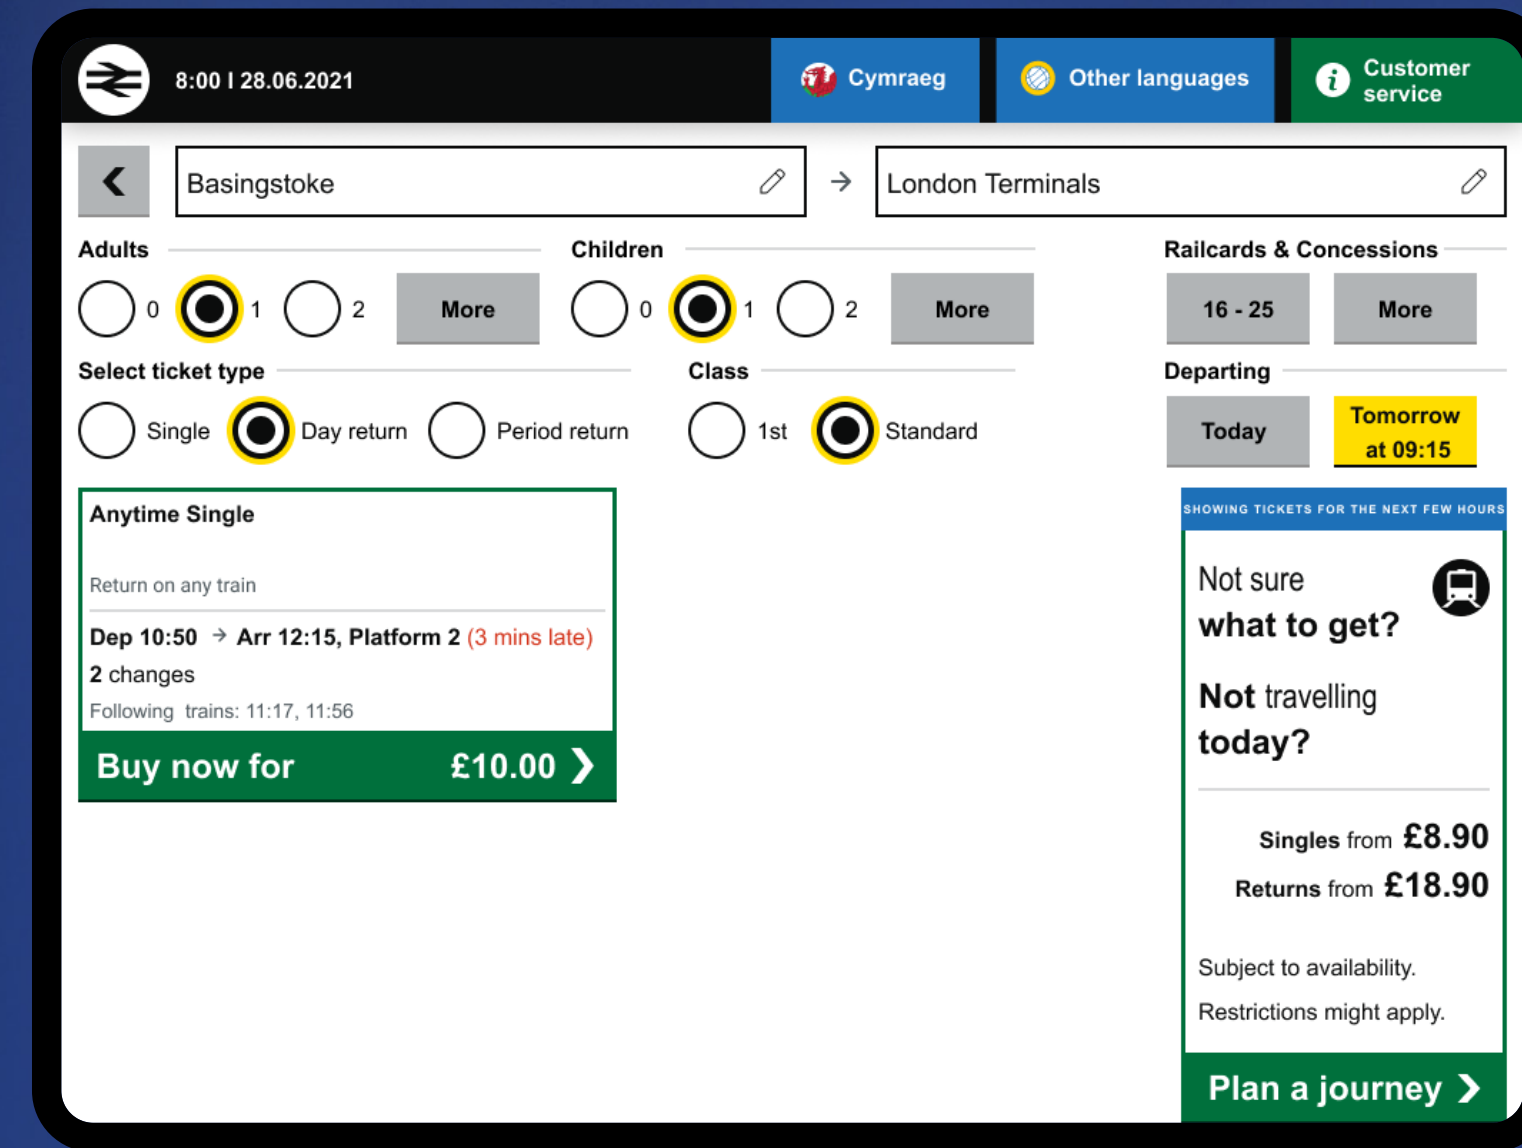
8:00 I 28.06.2021

Cymraeg

Other languages

Customer service

Basingstoke

London Terminals

Adults

0 1 2 More

Children

0 1 2 More

Railcards & Concessions

16 - 25 More

Select ticket type

Single Day return Period return

Class

1st Standard

Departing

Today

Tomorrow at 09:15

Anytime Single

Return on any train

Dep 10:50 → Arr 12:15, Platform 2 (3 mins late)

2 changes

Following trains: 11:17, 11:56

Buy now for £10.00 ❯

SHOWING TICKETS FOR THE NEXT FEW HOURS

Not sure what to get?

Not travelling today?

Singles from £8.90

Returns from £18.90

Subject to availability.

Restrictions might apply.

Plan a journey ❯